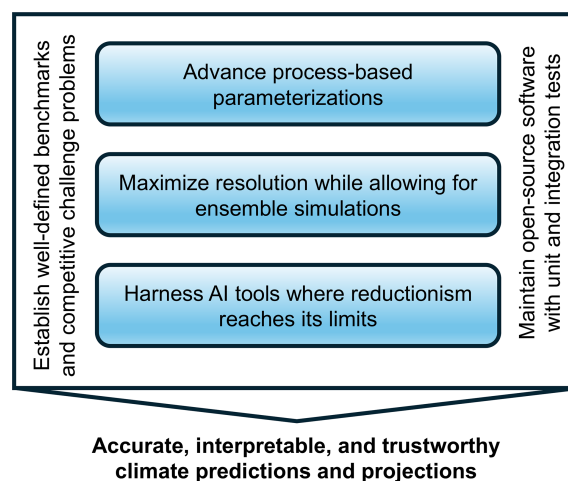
Establish well-defined benchmarks and competitive challenge problems

Advance process-based parameterizations

Maximize resolution while allowing for ensemble simulations

Harness AI tools where reductionism reaches its limits

Maintain open-source software with unit and integration tests

Accurate, interpretable, and trustworthy climate predictions and projections